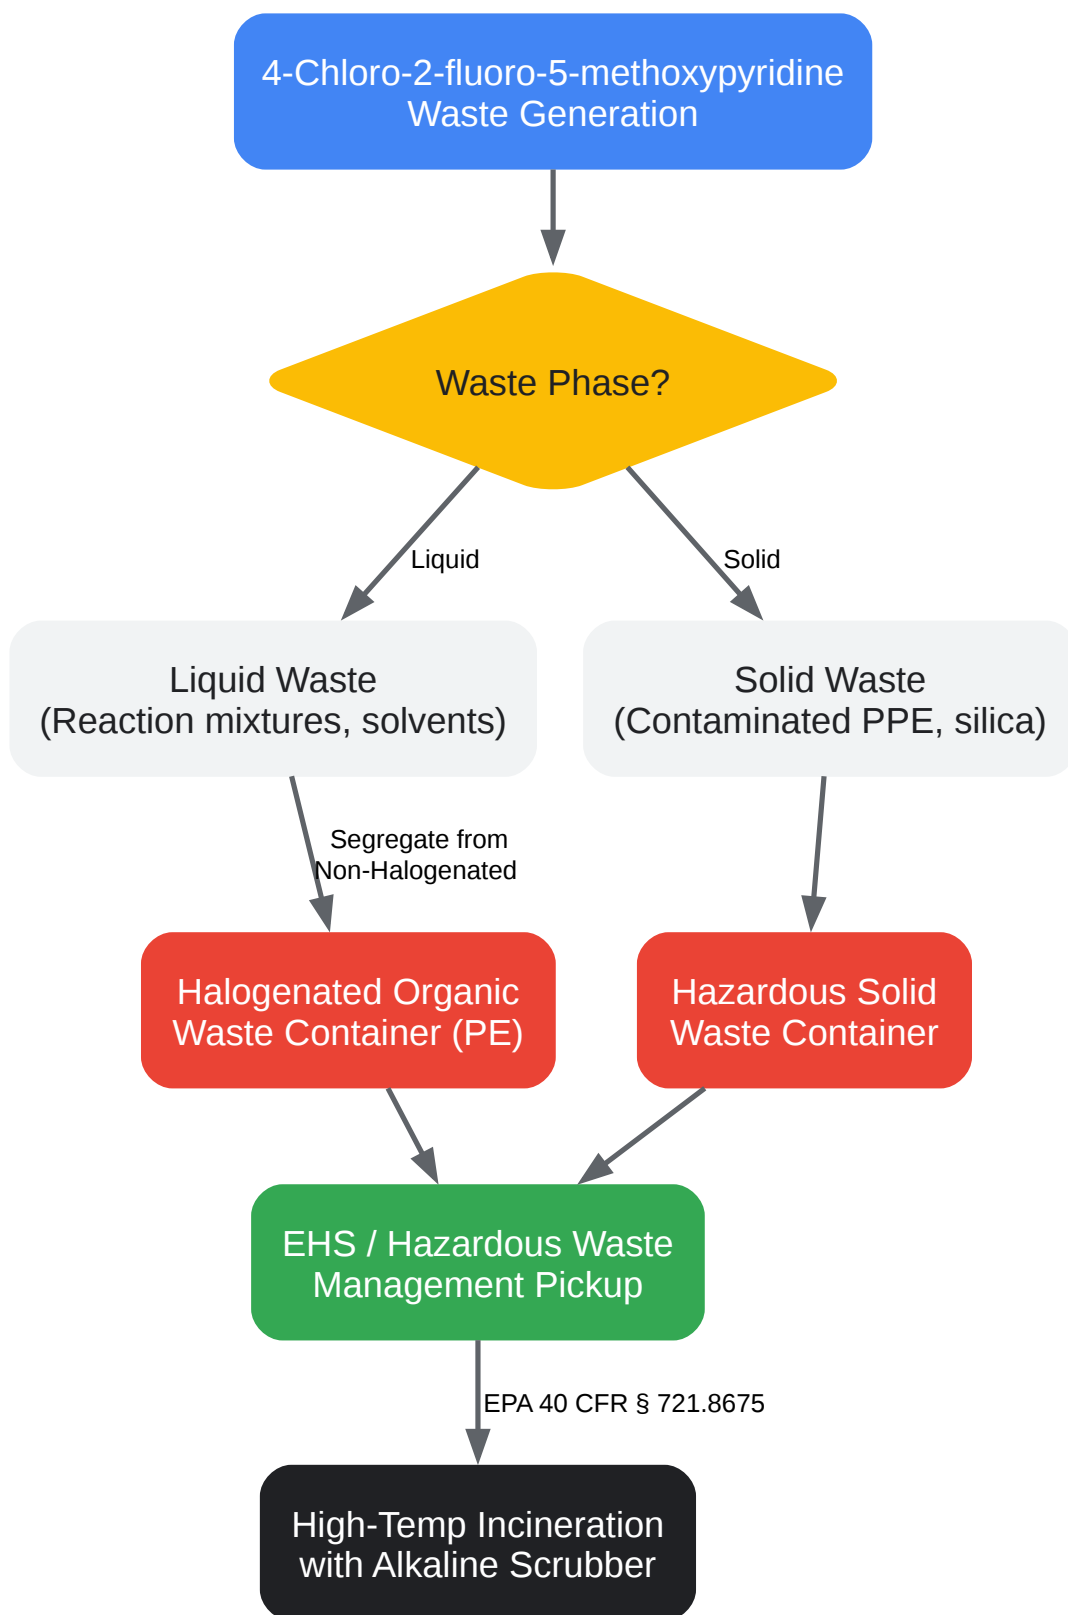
4-Chloro-2-fluoro-5-methoxypyridine Waste Generation

Waste Phase?

Liquid

Solid

Liquid Waste (Reaction mixtures, solvents)

Solid Waste (Contaminated PPE, silica)

Segregate from Non-Halogenated

Halogenated Organic Waste Container (PE)

Hazardous Solid Waste Container

EHS / Hazardous Waste Management Pickup

EPA 40 CFR § 721.8675

High-Temp Incineration with Alkaline Scrubber